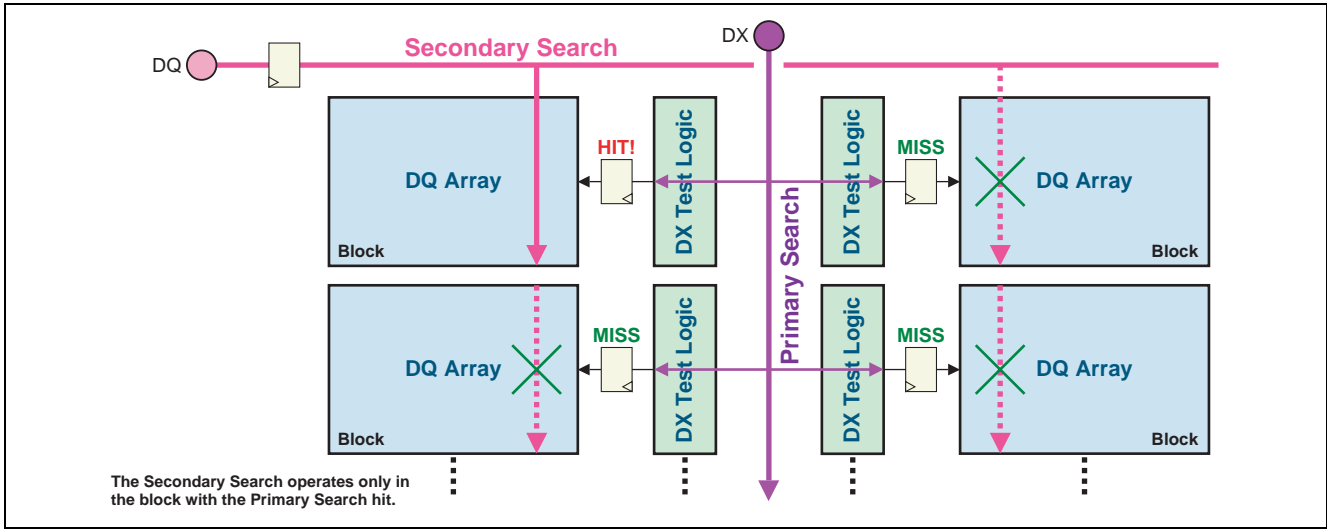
DX

DQ

Secondary Search

HIT!

DQ Array

Block

DX Test Logic

Primary Search

DX Test Logic

MISS

DQ Array

Block

MISS

DQ Array

Block

DX Test Logic

DX Test Logic

MISS

DQ Array

Block

The Secondary Search operates only in the block with the Primary Search hit.